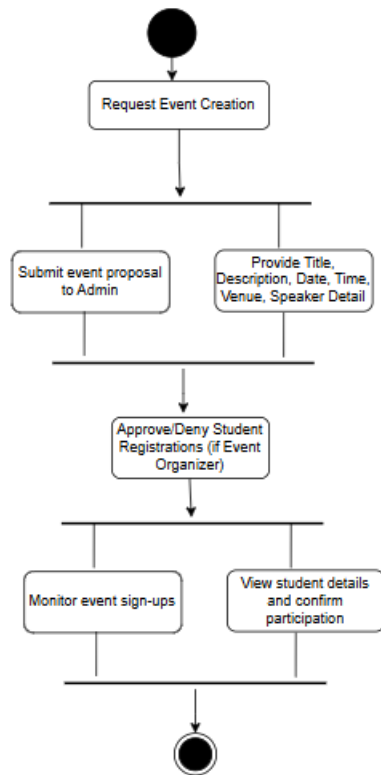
Request Event Creation

Submit event proposal to Admin

Provide Title, Description, Date, Time, Venue, Speaker Detail

Approve/Deny Student Registrations (if Event Organizer)

Monitor event sign-ups

View student details and confirm participation